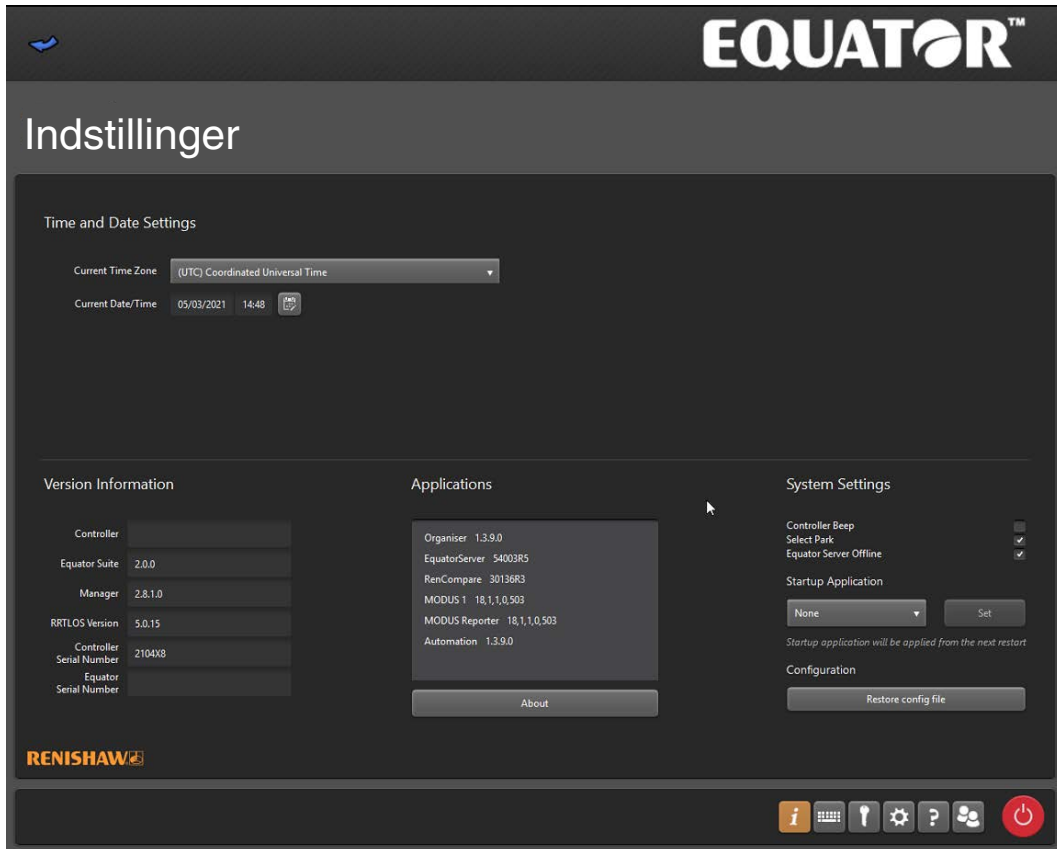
EQUATOR™

Indstillinger

Time and Date Settings

Current Time Zone (UTC) Coordinated Universal Time

Current Date/Time 05/03/2021 14:48

Version Information

Controller

Equator Suite 2.0.0

Manager 2.8.1.0

RRTLOS Version 5.0.15

Controller Serial Number 2104X8

Equator Serial Number

Applications

Organiser 1.3.9.0
EquatorServer 54003R5
RenCompare 30136R3
MODUS 1 18,1,1,0,503
MODUS Reporter 18,1,1,0,503
Automation 1.3.9.0

About

System Settings

Controller Beep
Select Park
Equator Server Offline

Startup Application

None

Set

Startup application will be applied from the next restart

Configuration

Restore config file

RENISHAW

i

?